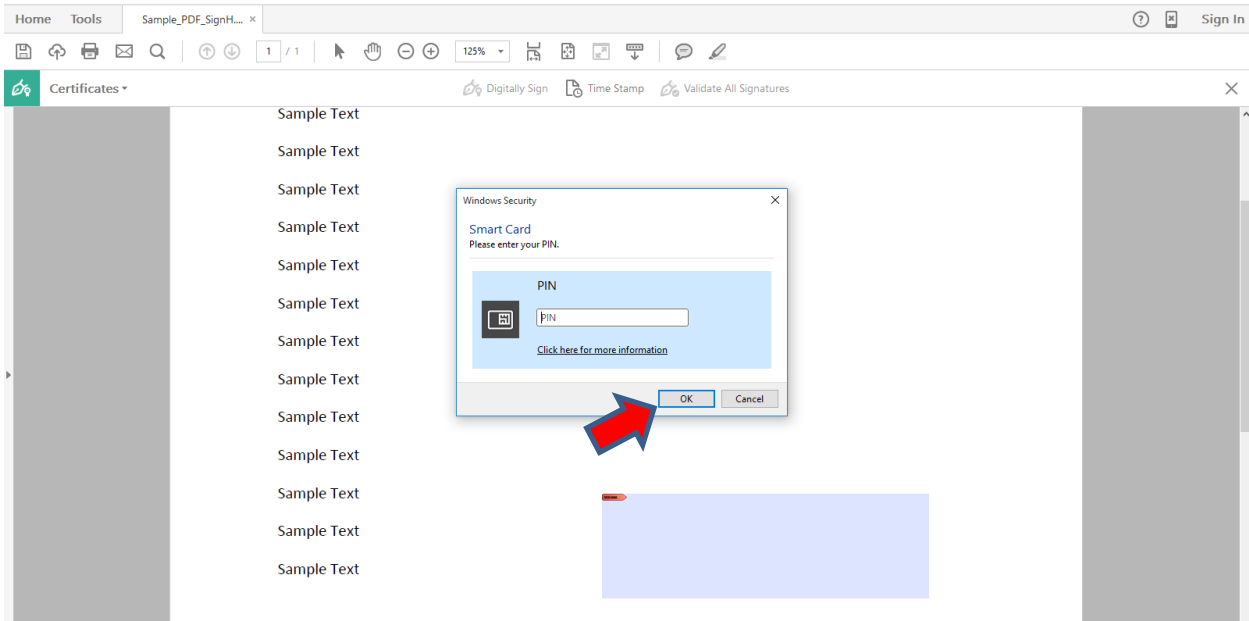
Home Tools Sample_PDF_SignH.... ×

Sign In

1 / 1

125%

Certificates ▾

Digitally Sign Time Stamp Validate All Signatures

Sample Text

Sample Text

Sample Text

Sample Text

Sample Text

Sample Text

Sample Text

Sample Text

Sample Text

Sample Text

Sample Text

Sample Text

Sample Text

Windows Security

Smart Card
Please enter your PIN.

PIN

PIN

Click here for more information

OK Cancel